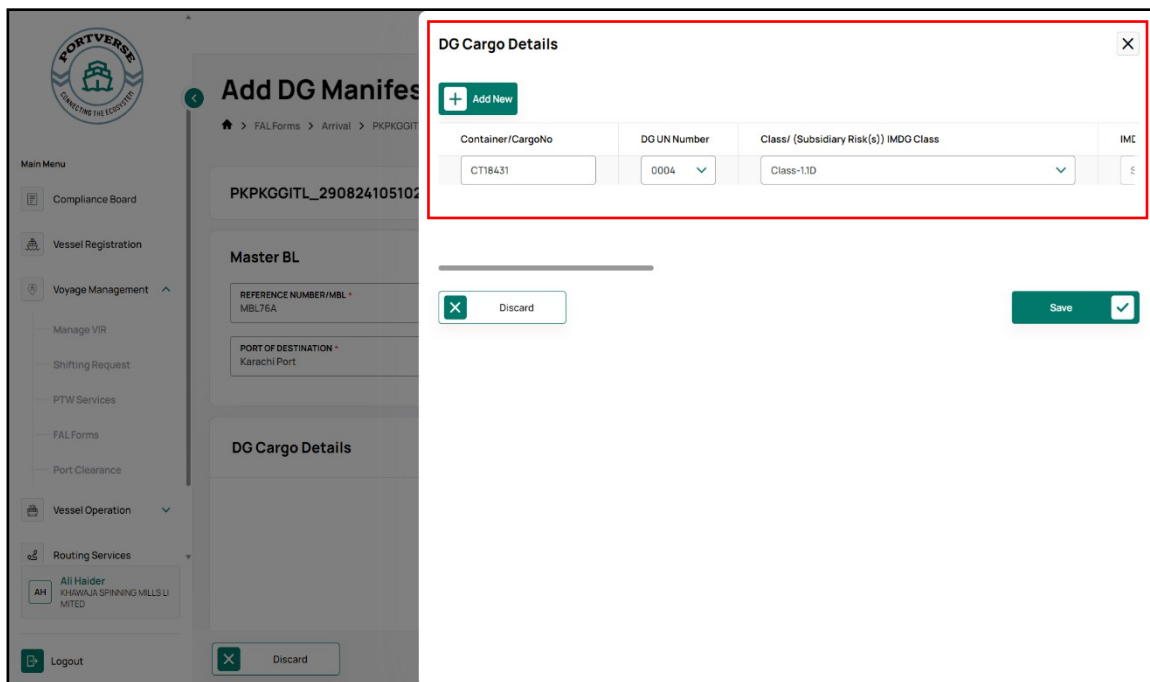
PORTVERSE
CONNECTING THE ECOSYSTEM

Main Menu
Compliance Board
Vessel Registration
Voyage Management
Manage VIR
Shifting Request
PTW Services
FAL Forms
Port Clearance
Vessel Operation
Routing Services
AH Ali Haider KHAWAJA SPINNING MILLS LIMITED
Logout

Add DG Manifes
> FAL Forms > Arrival > PKPKGGIT

PKPKGGITL_290824105102

Master BL
REFERENCE NUMBER/MBL *
MBL76A
PORT OF DESTINATION *
Karachi Port

DG Cargo Details

Discard

DG Cargo Details
Add New

| Container/CargoNo | DG UN Number | Class/ (Subsidiary Risk(s)) IMDG Class | IMD |
|---|---|---|---|
| CT18431 | 0004 | Class-1.1D | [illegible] |

Discard
Save